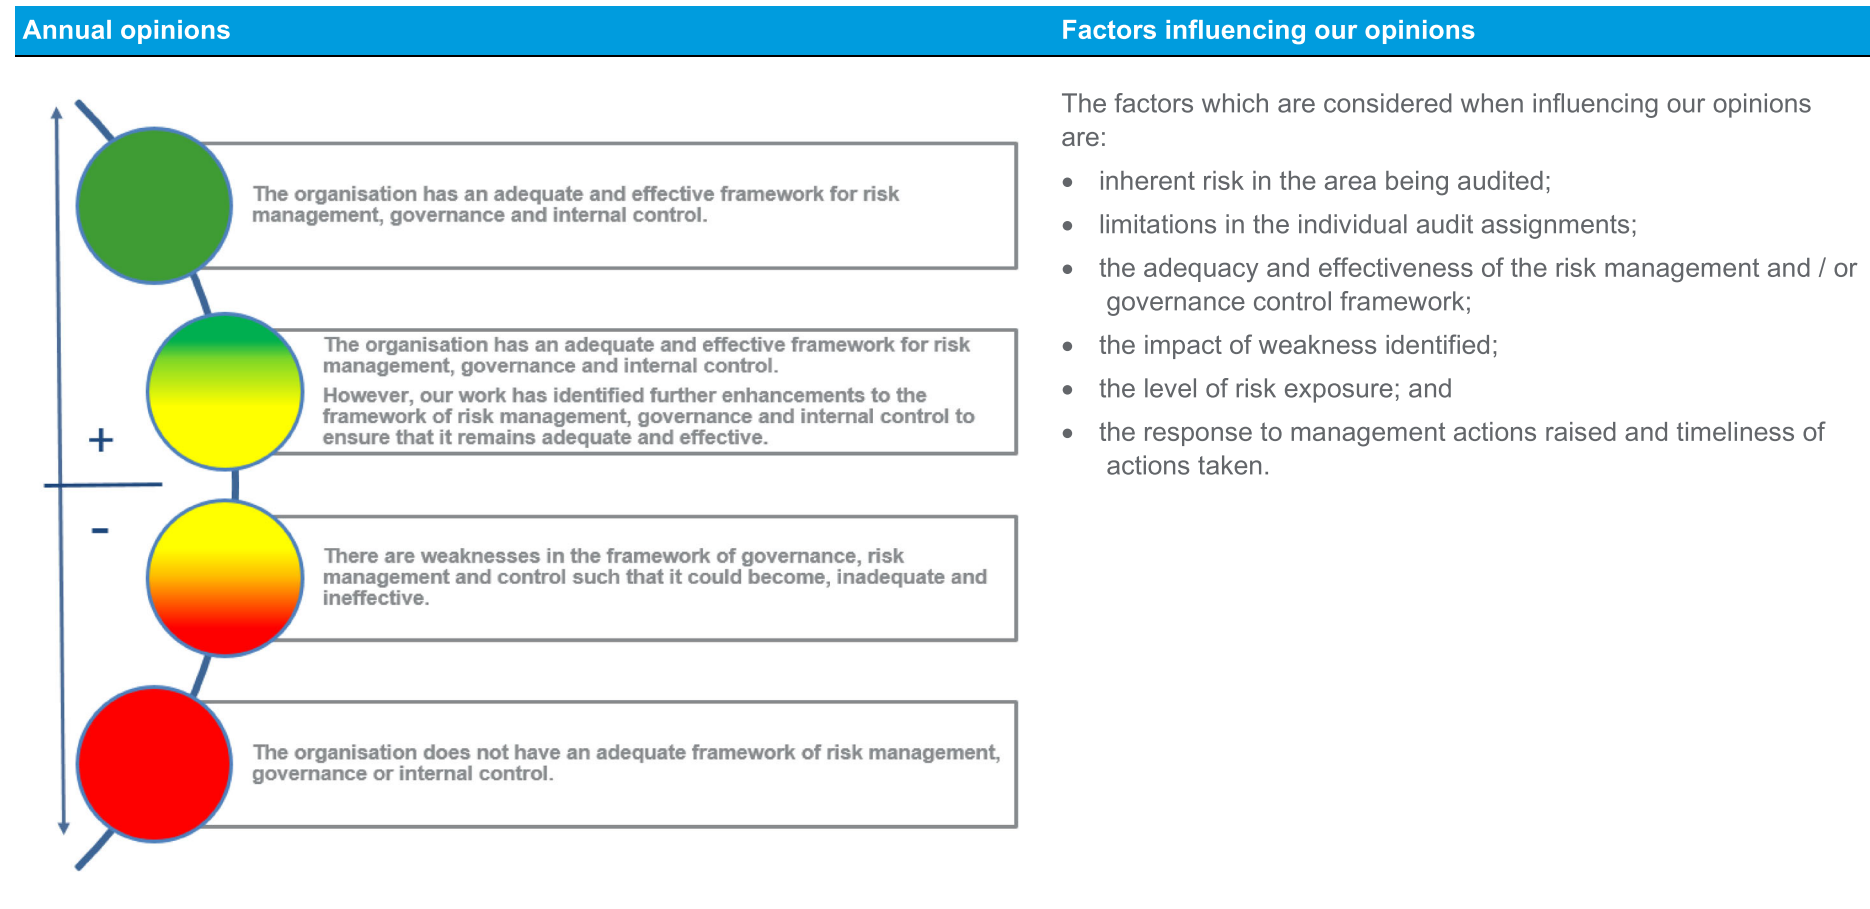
Annual opinions

+

-

The organisation has an adequate and effective framework for risk management, governance and internal control.

The organisation has an adequate and effective framework for risk management, governance and internal control.

However, our work has identified further enhancements to the framework of risk management, governance and internal control to ensure that it remains adequate and effective.

There are weaknesses in the framework of governance, risk management and control such that it could become, inadequate and ineffective.

The organisation does not have an adequate framework of risk management, governance or internal control.

Factors influencing our opinions

The factors which are considered when influencing our opinions are:

- inherent risk in the area being audited;
- limitations in the individual audit assignments;
- the adequacy and effectiveness of the risk management and / or governance control framework;
- the impact of weakness identified;
- the level of risk exposure; and
- the response to management actions raised and timeliness of actions taken.